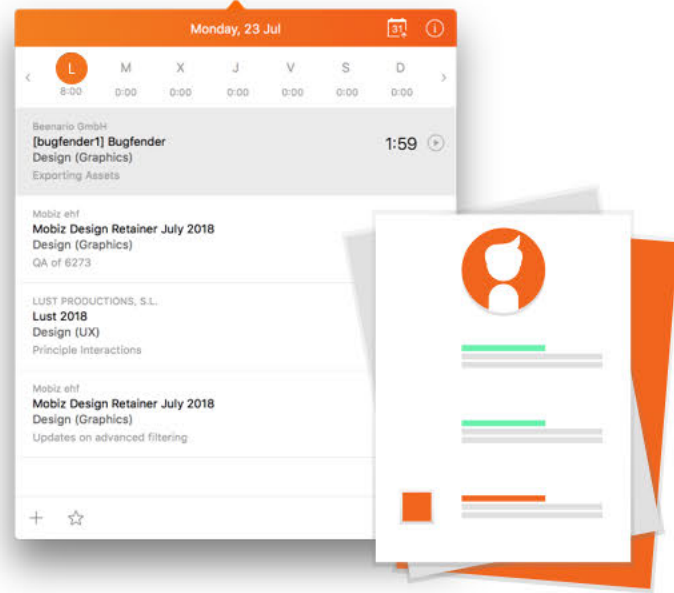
Monday, 23 Jul

31

‹ L 8:00 M 0:00 X 0:00 J 0:00 V 0:00 S 0:00 D 0:00 ›

Beenario GmbH
[bugfender1] Bugfender
Design (Graphics)
Exporting Assets
1:59

Mobiz ehf
Mobiz Design Retainer July 2018
Design (Graphics)
QA of 6273

LUST PRODUCTIONS, S.L.
Lust 2018
Design (UX)
Principle Interactions

Mobiz ehf
Mobiz Design Retainer July 2018
Design (Graphics)
Updates on advanced filtering

+ ☆